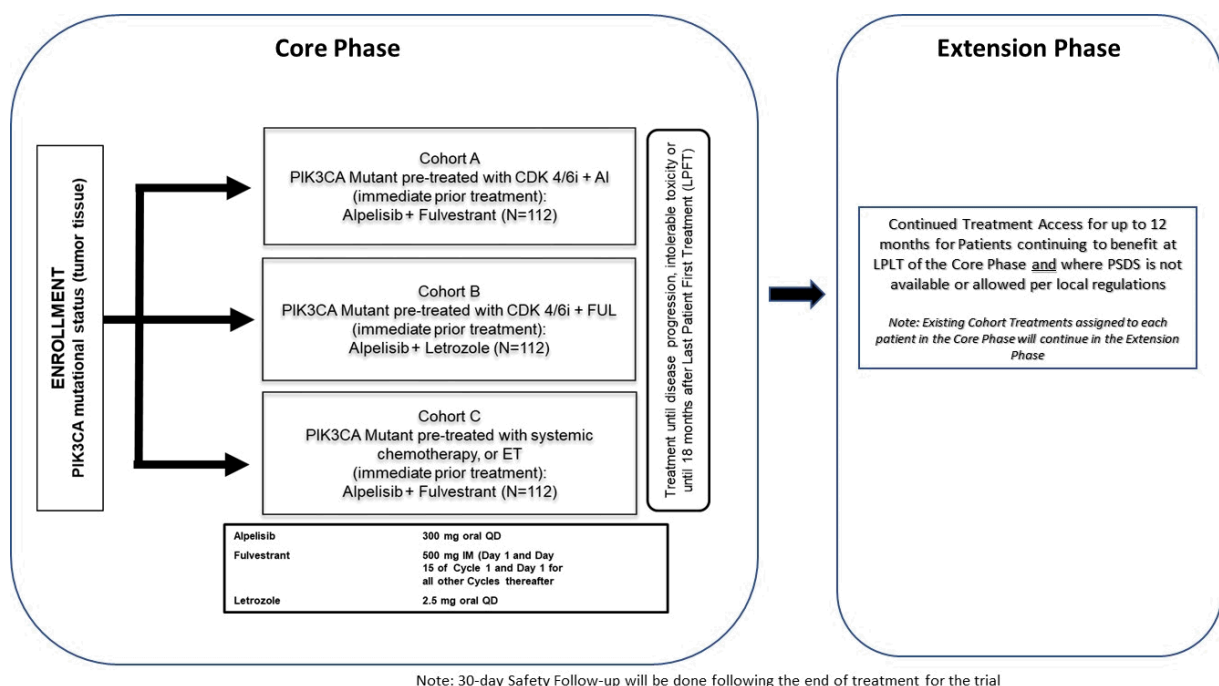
Core Phase

ENROLLMENT
PIK3CA mutational status (tumor tissue)

Cohort A
PIK3CA Mutant pre-treated with CDK 4/6i + AI (immediate prior treatment):
Alpelisib + Fulvestrant (N=112)

Cohort B
PIK3CA Mutant pre-treated with CDK 4/6i + FUL (immediate prior treatment):
Alpelisib + Letrozole (N=112)

Cohort C
PIK3CA Mutant pre-treated with systemic chemotherapy, or ET
(immediate prior treatment):
Alpelisib + Fulvestrant (N=112)

Treatment until disease progression, intolerable toxicity or until 18 months after Last Patient First Treatment (LPFT)

| Alpelisib | 300 mg oral QD |
|---|---|
| Fulvestrant | 500 mg IM (Day 1 and Day 15 of Cycle 1 and Day 1 for all other Cycles thereafter |
| Letrozole | 2.5 mg oral QD |

Extension Phase

Continued Treatment Access for up to 12 months for Patients continuing to benefit at LPLT of the Core Phase and where PSDS is not available or allowed per local regulations

Note: Existing Cohort Treatments assigned to each patient in the Core Phase will continue in the Extension Phase

Note: 30-day Safety Follow-up will be done following the end of treatment for the trial